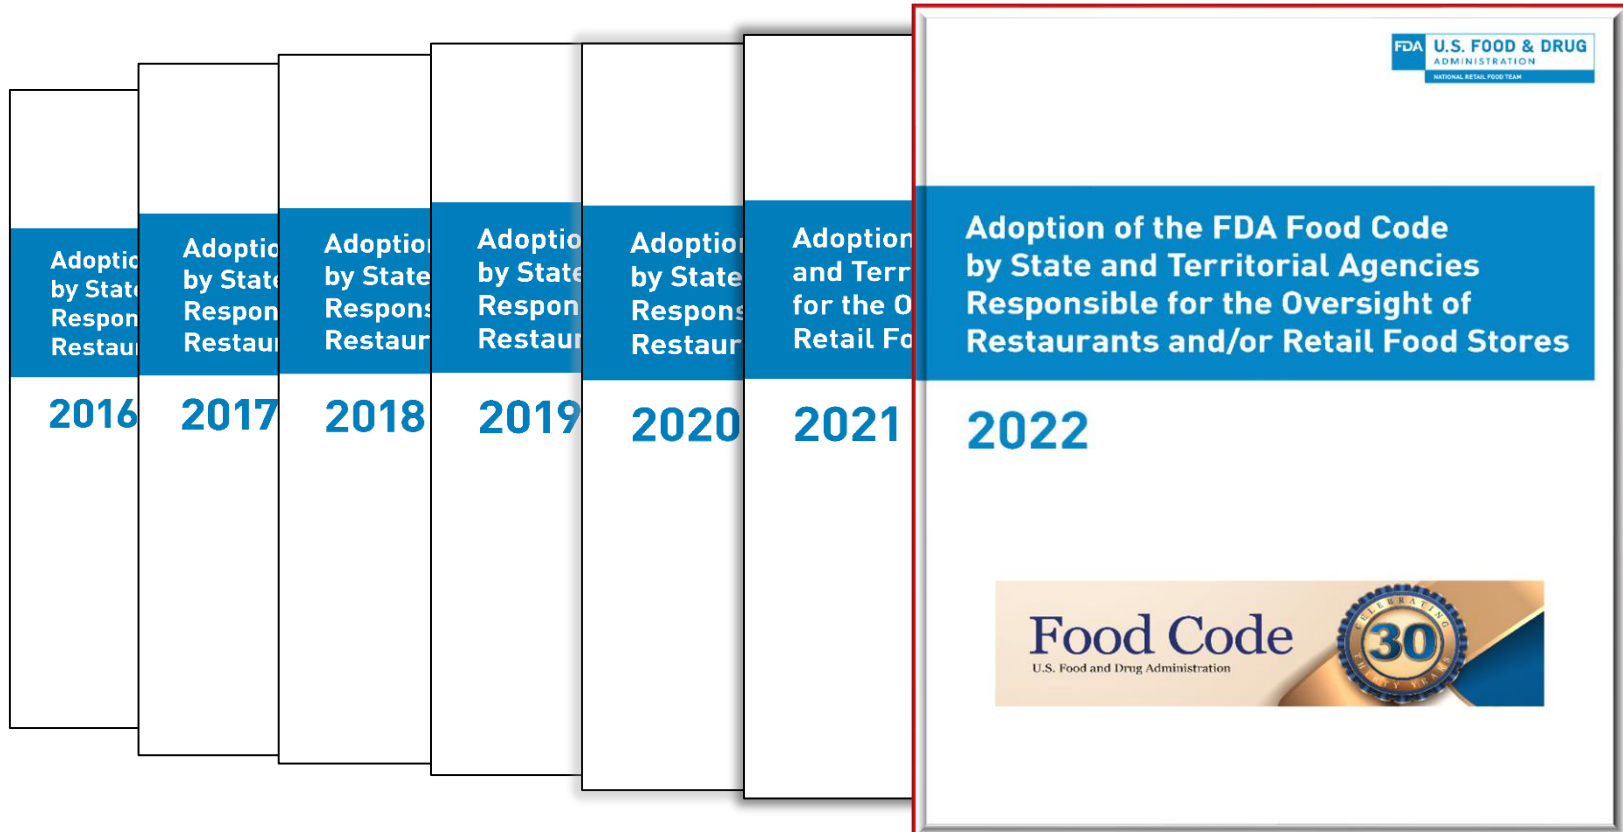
Adoptic
by Stat
Respon
Restau

2016

Adoptio
by State
Respon
Restau

2017

Adoption
by State
Respons
Restaur

2018

Adoptio
by State
Respon
Restaur

2019

Adoption
by State
Respons
Restaur

2020

Adoption
and Terr
for the O
Retail Fo

2021

FDA U.S. FOOD & DRUG ADMINISTRATION
NATIONAL RETAIL FOOD TEAM

Adoption of the FDA Food Code by State and Territorial Agencies Responsible for the Oversight of Restaurants and/or Retail Food Stores

2022

Food Code
U.S. Food and Drug Administration

CELEBRATING 30 THIRTY YEARS